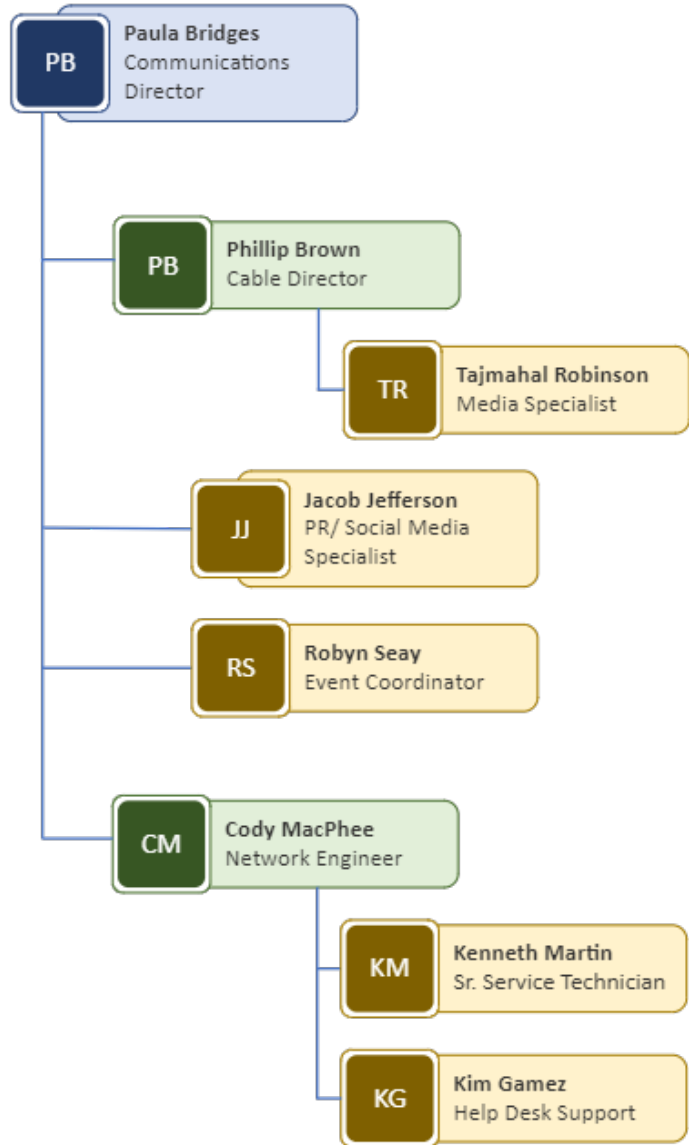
PB
Paula Bridges
Communications Director

PB
Phillip Brown
Cable Director

TR
Tajmahal Robinson
Media Specialist

JJ
Jacob Jefferson
PR/ Social Media Specialist

RS
Robyn Seay
Event Coordinator

CM
Cody MacPhee
Network Engineer

KM
Kenneth Martin
Sr. Service Technician

KG
Kim Gamez
Help Desk Support